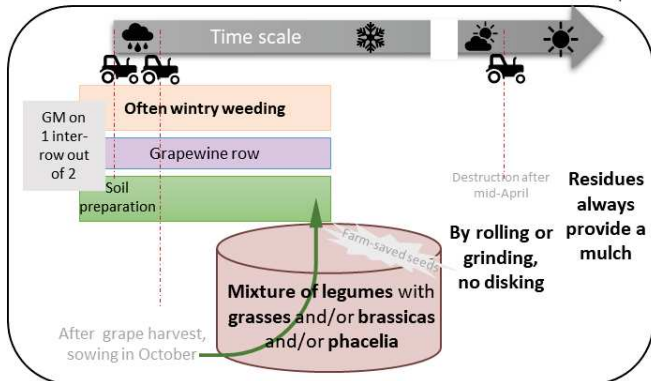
Time scale

GM on 1 inter-row out of 2

Often wintry weeding

Grapewine row

Soil preparation

Farm-saved seeds

Mixture of legumes with grasses and/or brassicas and/or phacelia

After grape harvest, sowing in October

Destruction after mid-April

By rolling or grinding, no disking

Residues always provide a mulch